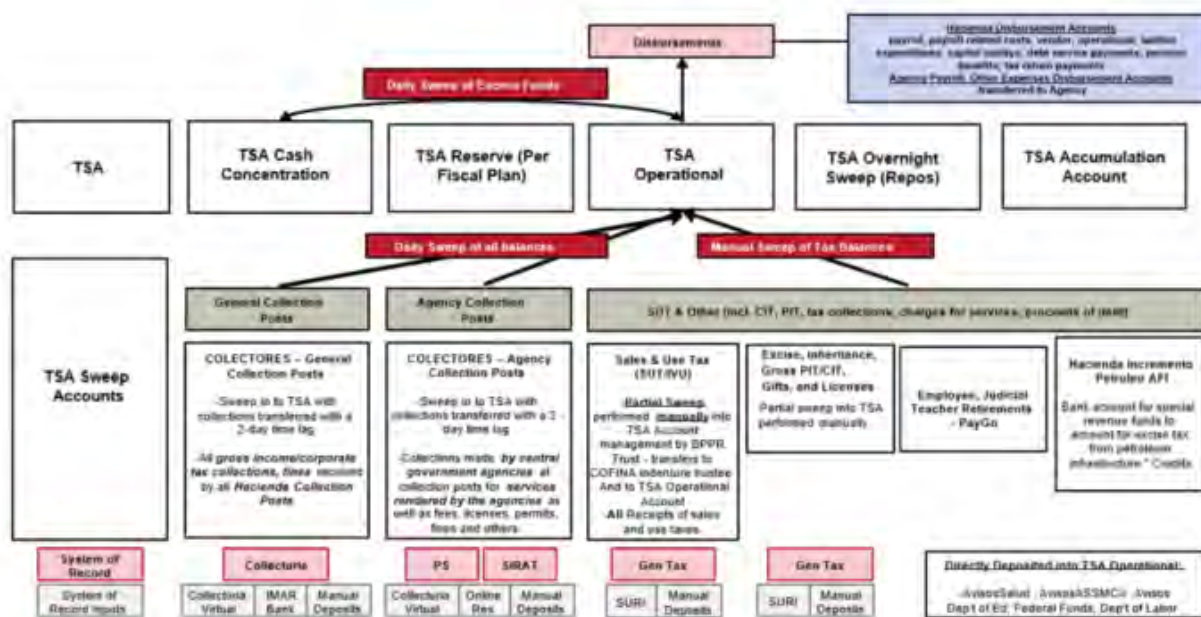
Disbursements

Hacienda Disbursement Accounts
payroll, payroll related costs, vendor, operational, welfare expenditures, capital outlays, debt service payments, pension benefits, tax return payments
Agency Payroll, Other Expenses Disbursement Accounts
transferred to Agency

Daily Sweep of Excess Funds

TSA

TSA Cash Concentration

TSA Reserve (Per Fiscal Plan)

TSA Operational

TSA Overnight Sweep (Repos)

TSA Accumulation Account

Daily Sweep of all balances

Manual Sweep of Tax Balances

TSA Sweep Accounts

General Collection Posts

Agency Collection Posts

SUT & Other (incl. CIT, PIT, tax collections, charges for services, proceeds of debt)

COLECTORES – General Collection Posts

-Sweep in to TSA with collections transferred with a 2-day time lag

-All gross income/corporate tax collections, fines received by all Hacienda Collection Posts

COLECTORES – Agency Collection Posts

-Sweep in to TSA with collections transferred with a 3-day time lag

-Collections made by central government agencies at collection posts for services rendered by the agencies as well as fees, licenses, permits, fines and others

Sales & Use Tax (SUT/IVU)

Partial Sweep performed manually into TSA Account management by BPPR Trust - transfers to COFINA indenture trustee And to TSA Operational Account
-All Receipts of sales and use taxes

Excise, Inheritance, Gross PIT/CIT, Gifts, and Licenses

Partial sweep into TSA performed manually

Employee, Judicial Teacher Retirements - PayGo

Hacienda Incremento Petroleo AFI

Bank account for special revenue funds to account for excise tax from petroleum infrastructure " Crudita

System of Record

System of Record Inputs

Colecturia

Colecturia Virtual

IMAR Bank

Manual Deposits

PS

SIRAT

Colecturia Virtual

Online Res

Manual Deposits

Gen Tax

SURI

Manual Deposits

Gen Tax

SURI

Manual Deposits

Directly Deposited into TSA Operational:

-AvisosSalud ; AvisosASSMCA ; Avisos Dep't of Ed; Federal Funds, Dep't of Labor